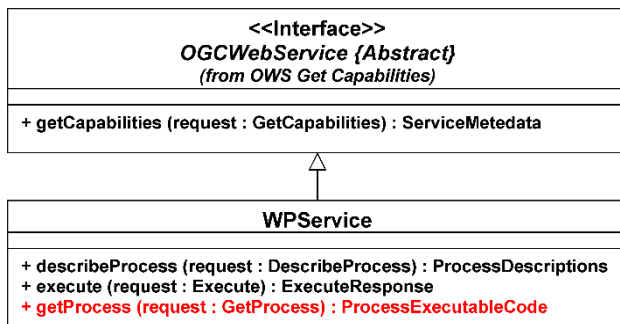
<<Interface>>
OGCWebService {Abstract}
(from OWS Get Capabilities)

+ getCapabilities (request : GetCapabilities) : ServiceMetedata

WPService

+ describeProcess (request : DescribeProcess) : ProcessDescriptions
+ execute (request : Execute) : ExecuteResponse
+ getProcess (request : GetProcess) : ProcessExecutableCode